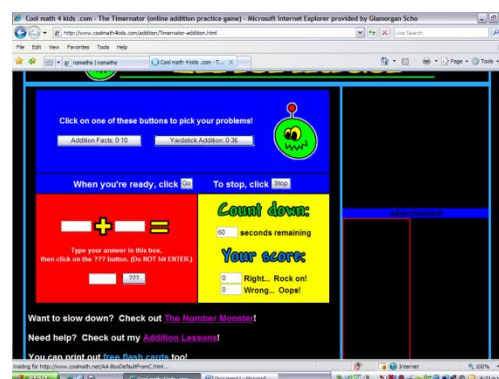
Cool math 4 kids .com - The Timernator (online additon practice game) - Microsoft Internet Explorer provided by Glamorgan Scho

http://www.coolmath4kids.com/addition/Timernator-addition.html

Live Search

File Edit View Favorites Tools Help

numeths | numeths

Cool math 4 kids .com - T...

Page

Tools

Click on one of these buttons to pick your problems!

Addition Facts: 0-10

Yardstick Addition: 0-36

When you're ready, click Go

To stop, click Stop

Type your answer in this box, then click on the ??? button. (Do NOT hit ENTER.)

???

Count down:

60 seconds remaining

Your score:

0 Right... Rock on!

0 Wrong... Oops!

Advertisement

Want to slow down? Check out The Number Monster!

Need help? Check out my Addition Lessons!

You can print out free flash cards too!

Waiting for http://www.coolmath.net/AA-BoxDefaultFromC.html...

Internet

100%